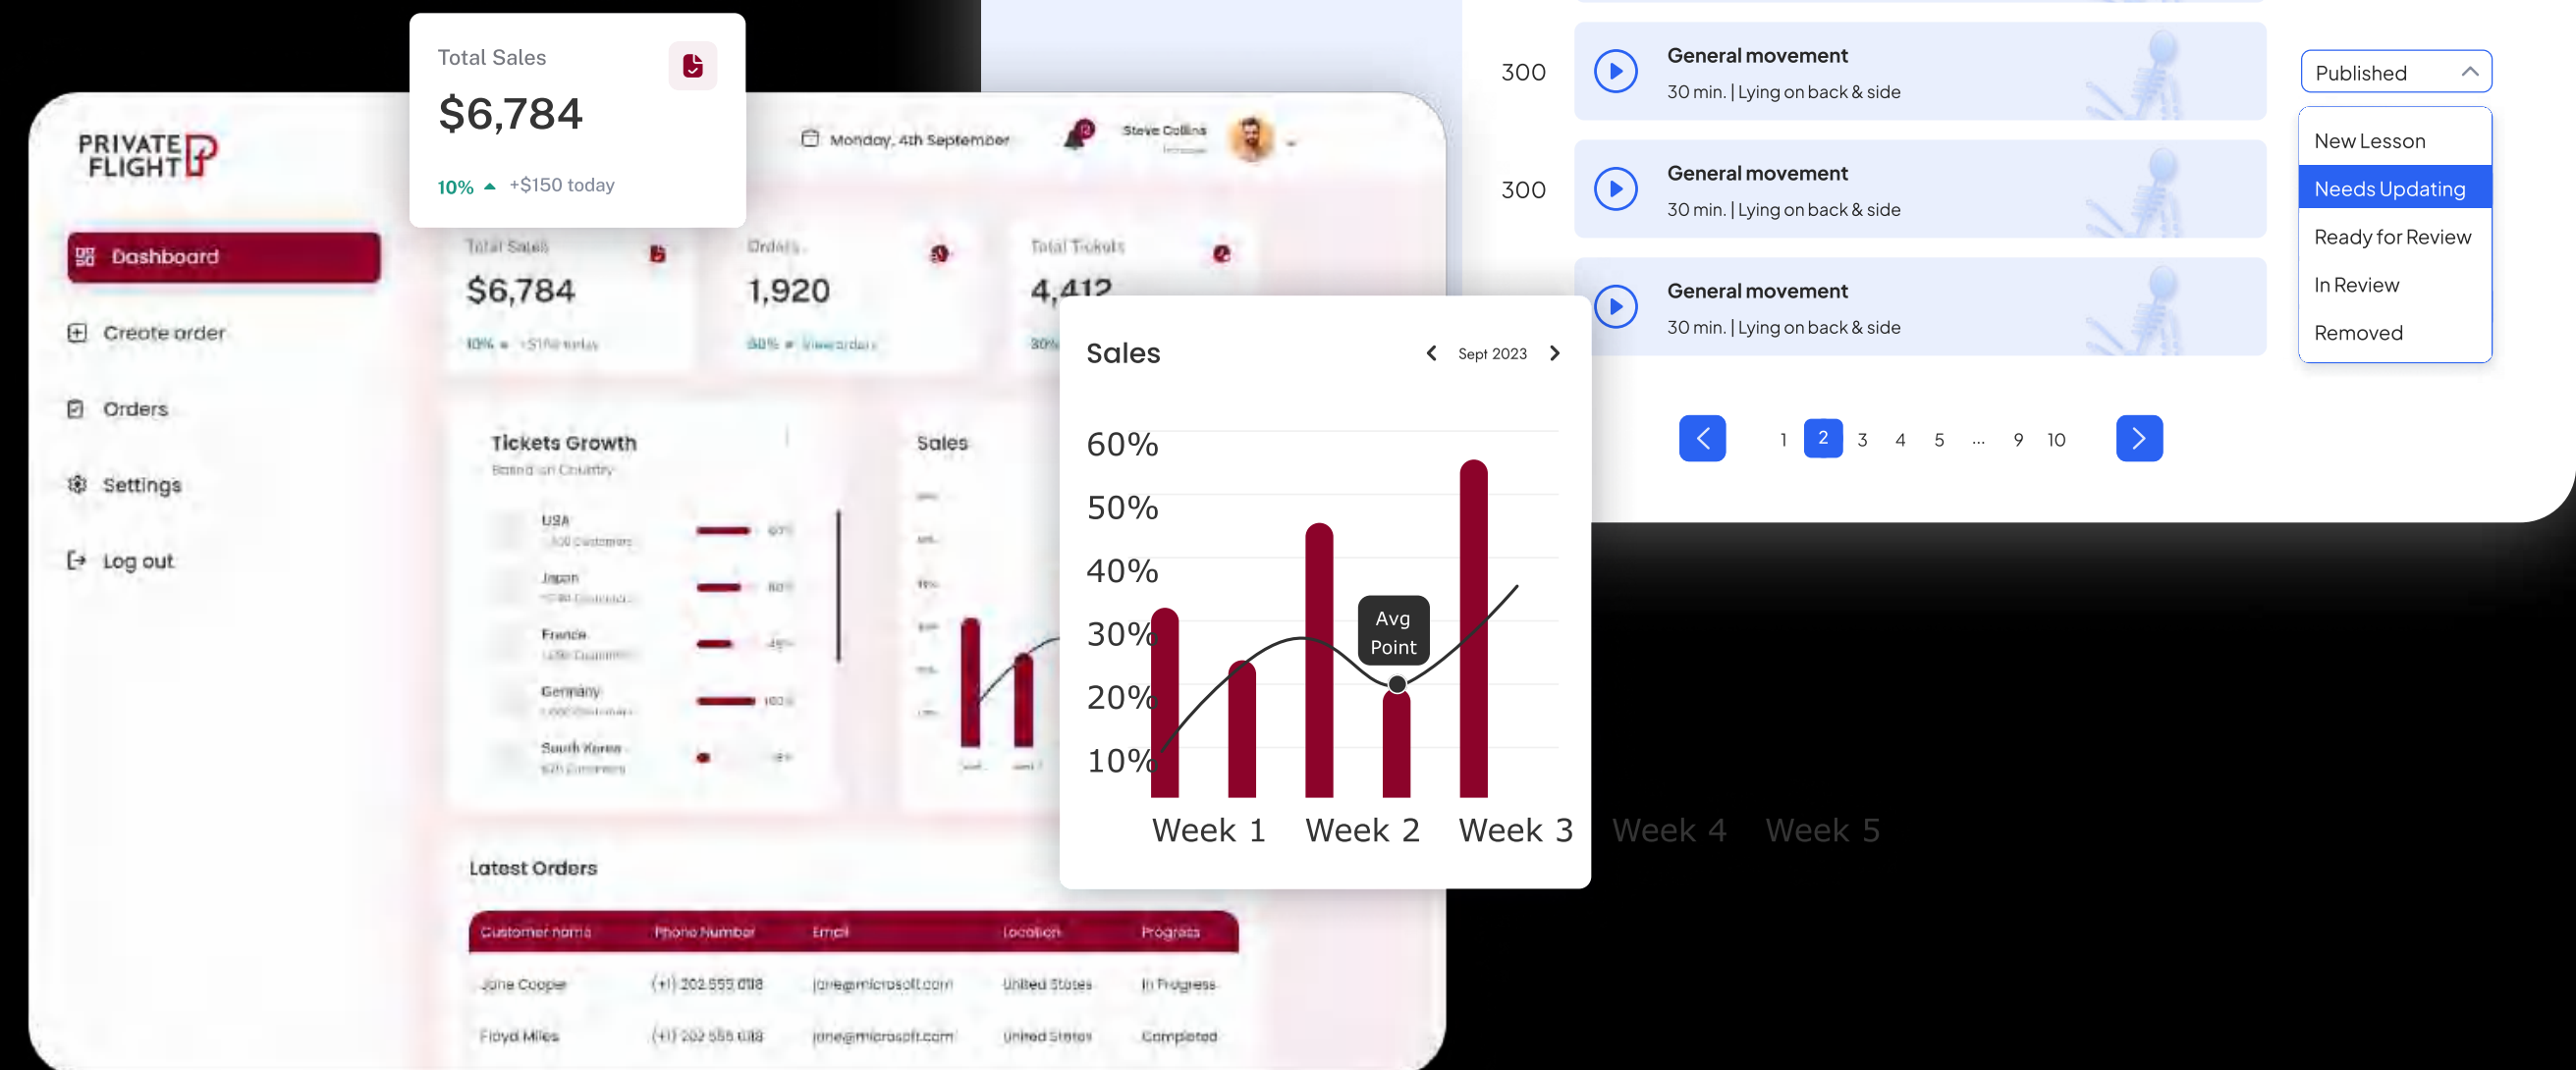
Total Sales
$6,784
10% +$150 today

PRIVATE FLIGHT

Dashboard
Create order
Orders
Settings
Log out

Monday, 4th September
Steve Collins

Total Sales
$6,784
10%

Orders
1,920
30%

Total Tickets
4,412
30%

Tickets Growth
Based on Country
USA
Japan
France
Germany
South Korea

Sales

Latest Orders

| Customer name | Phone Number | Email | Location | Progress |
|---|---|---|---|---|
| Jane Cooper | (+1) 202 555 0118 | jane@microsoft.com | United States | In Progress |
| Floyd Miles | (+1) 202 555 0118 | jane@microsoft.com | United States | Completed |

Sales
Sept 2023
60%
50%
40%
30%
20%
10%
Avg Point
Week 1 Week 2 Week 3 Week 4 Week 5

300 General movement
30 min. | Lying on back & side
300 General movement
30 min. | Lying on back & side
General movement
30 min. | Lying on back & side

Published
New Lesson
Needs Updating
Ready for Review
In Review
Removed

1 2 3 4 5 ... 9 10